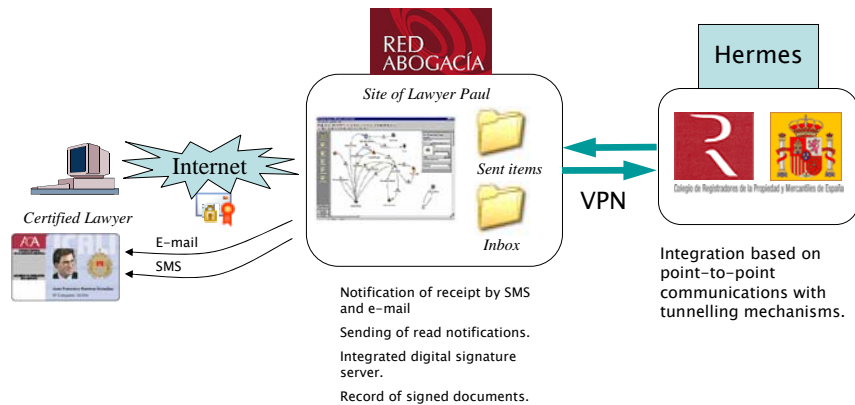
RED ABOGACÍA

Hermes

Site of Lawyer Paul

Internet

Sent items

Inbox

VPN

Colegio de Registradores de la Propiedad y Mercantiles de España

Certified Lawyer

E-mail

SMS

Integration based on point-to-point communications with tunnelling mechanisms.

Notification of receipt by SMS and e-mail

Sending of read notifications.

Integrated digital signature server.

Record of signed documents.